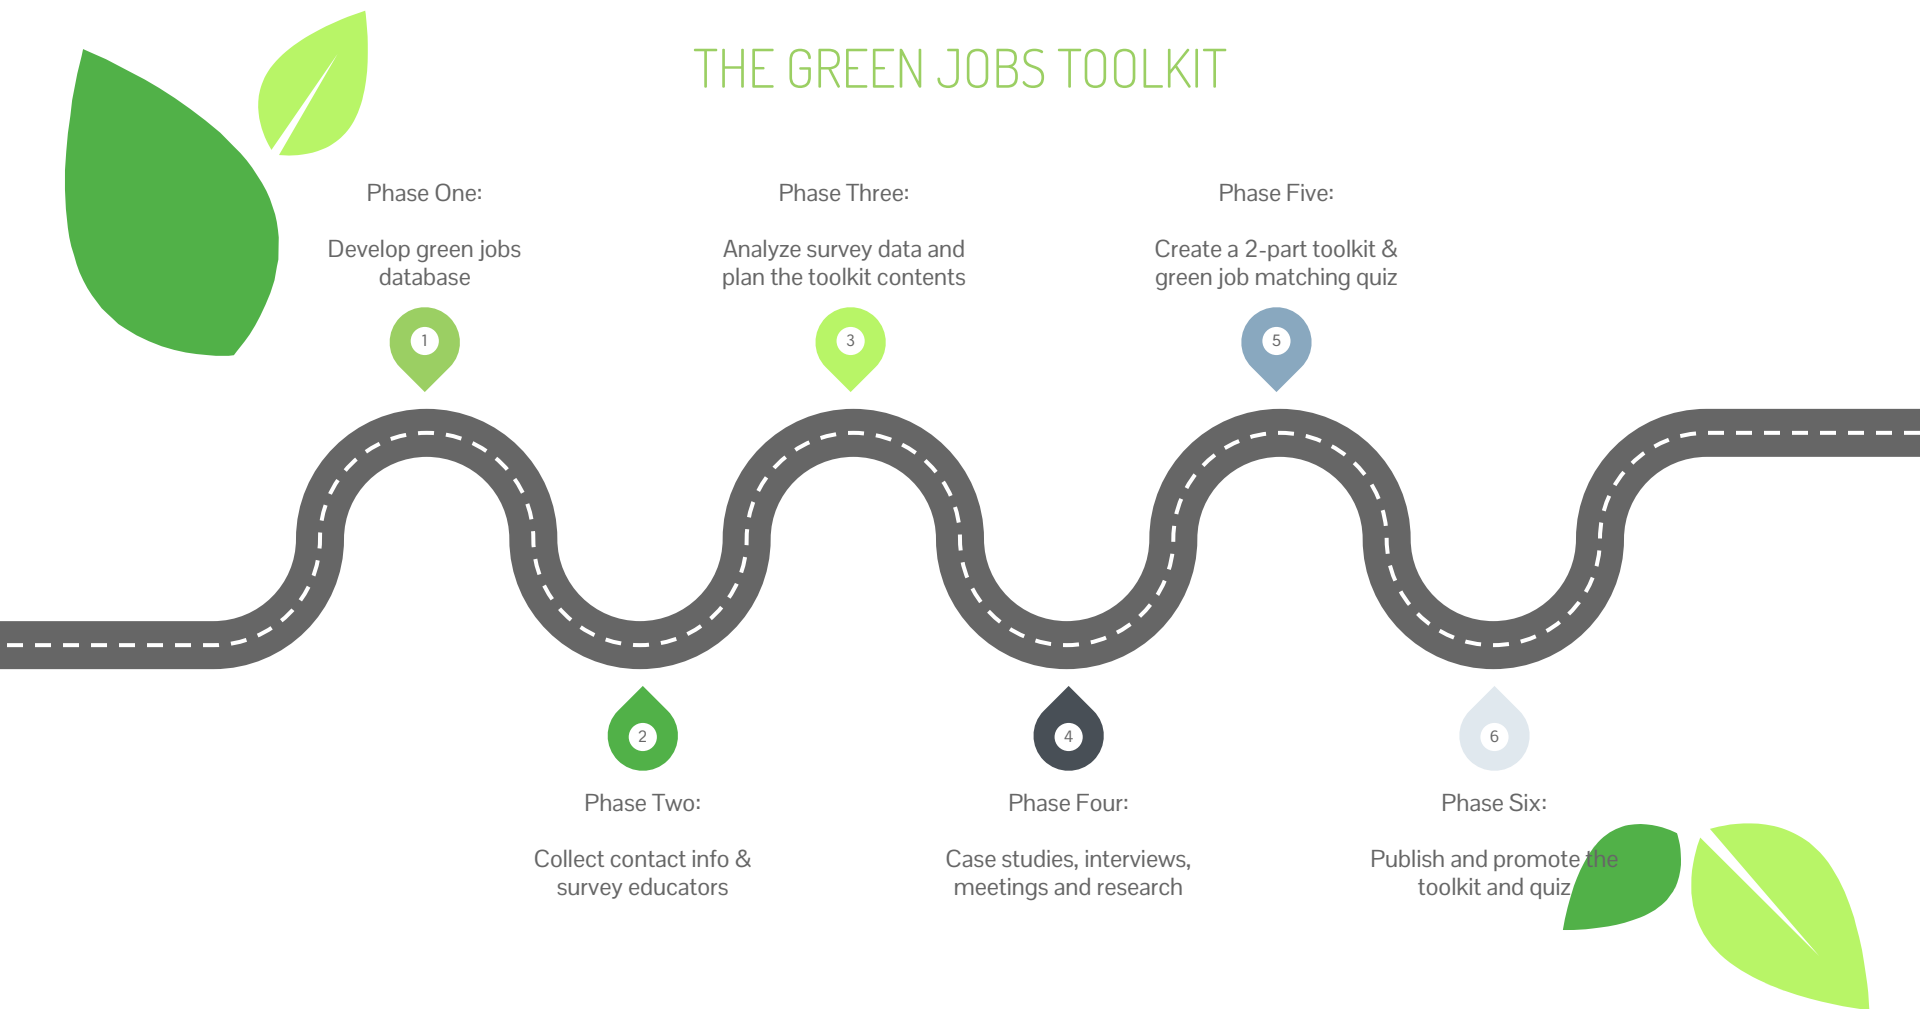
THE GREEN JOBS TOOLKIT

Phase One:

Develop green jobs database

1

Phase Three:

Analyze survey data and plan the toolkit contents

3

Phase Five:

Create a 2-part toolkit & green job matching quiz

5

2

Phase Two:

Collect contact info & survey educators

4

Phase Four:

Case studies, interviews, meetings and research

6

Phase Six:

Publish and promote the toolkit and quiz